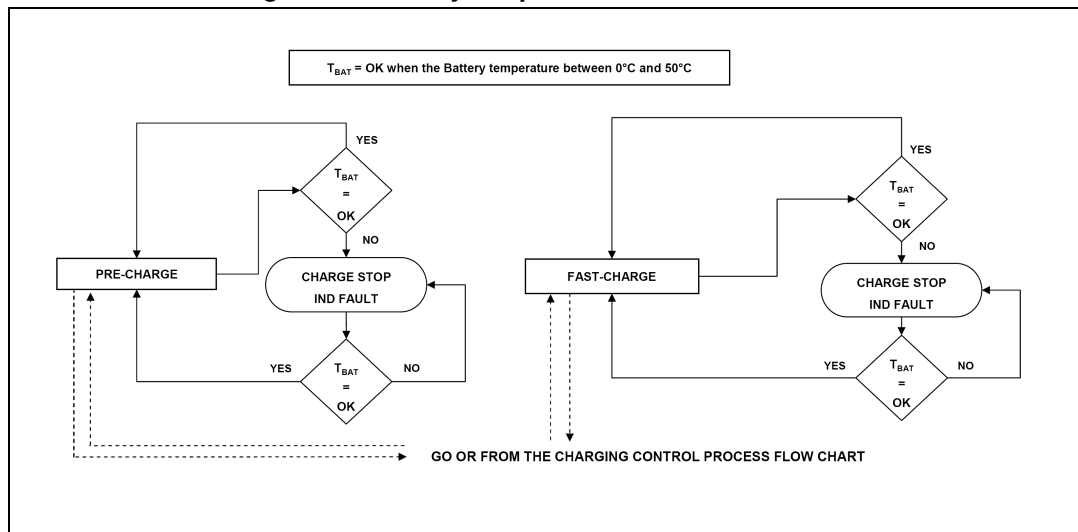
$T_{BAT}$ = OK when the Battery temperature between 0°C and 50°C

YES

$T_{BAT}$ = OK

NO

PRE-CHARGE

CHARGE STOP IND FAULT

YES

$T_{BAT}$ = OK

NO

YES

$T_{BAT}$ = OK

NO

FAST-CHARGE

CHARGE STOP IND FAULT

YES

$T_{BAT}$ = OK

NO

GO OR FROM THE CHARGING CONTROL PROCESS FLOW CHART